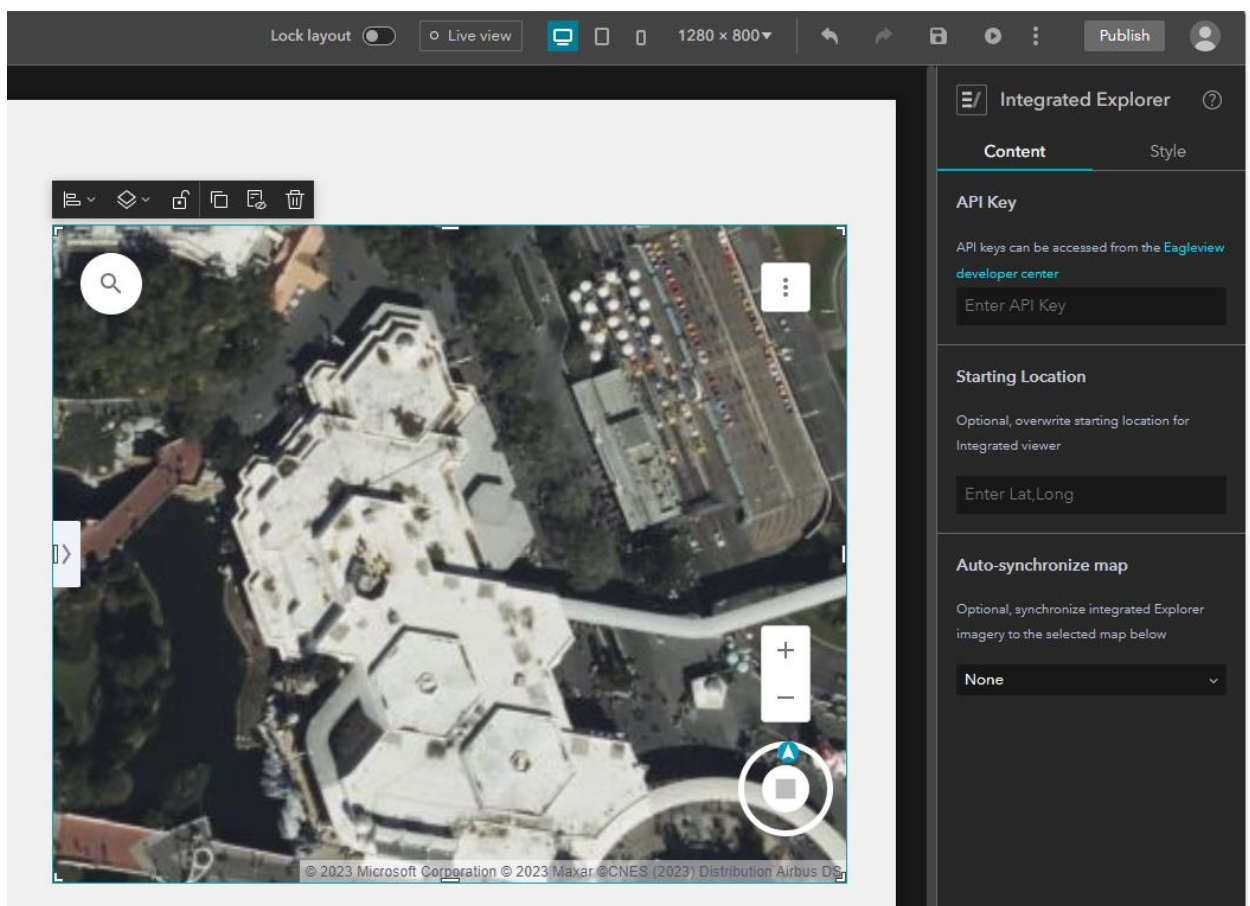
Lock layout
Live view
1280 × 800
Publish

Integrated Explorer
Content
Style

API Key
API keys can be accessed from the Eagleview developer center
Enter API Key

Starting Location
Optional, overwrite starting location for Integrated viewer
Enter Lat,Long

Auto-synchronize map
Optional, synchronize integrated Explorer imagery to the selected map below
None

© 2023 Microsoft Corporation © 2023 Maxar ©CNES (2023) Distribution Airbus DS